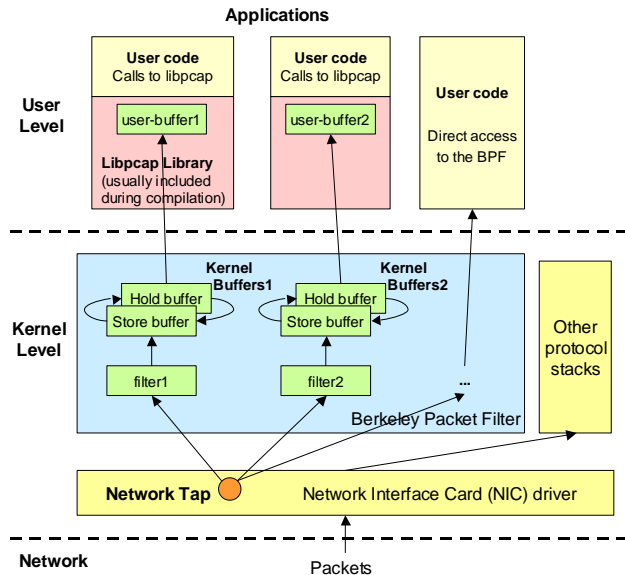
Applications

User Level

User code
Calls to libpcap

user-buffer1

Libpcap Library
(usually included during compilation)

User code
Calls to libpcap

user-buffer2

User code
Direct access to the BPF

Kernel Level

Kernel Buffers1

Hold buffer

Store buffer

filter1

Kernel Buffers2

Hold buffer

Store buffer

filter2

...

Berkeley Packet Filter

Other protocol stacks

Network Tap

Network Interface Card (NIC) driver

Network

Packets